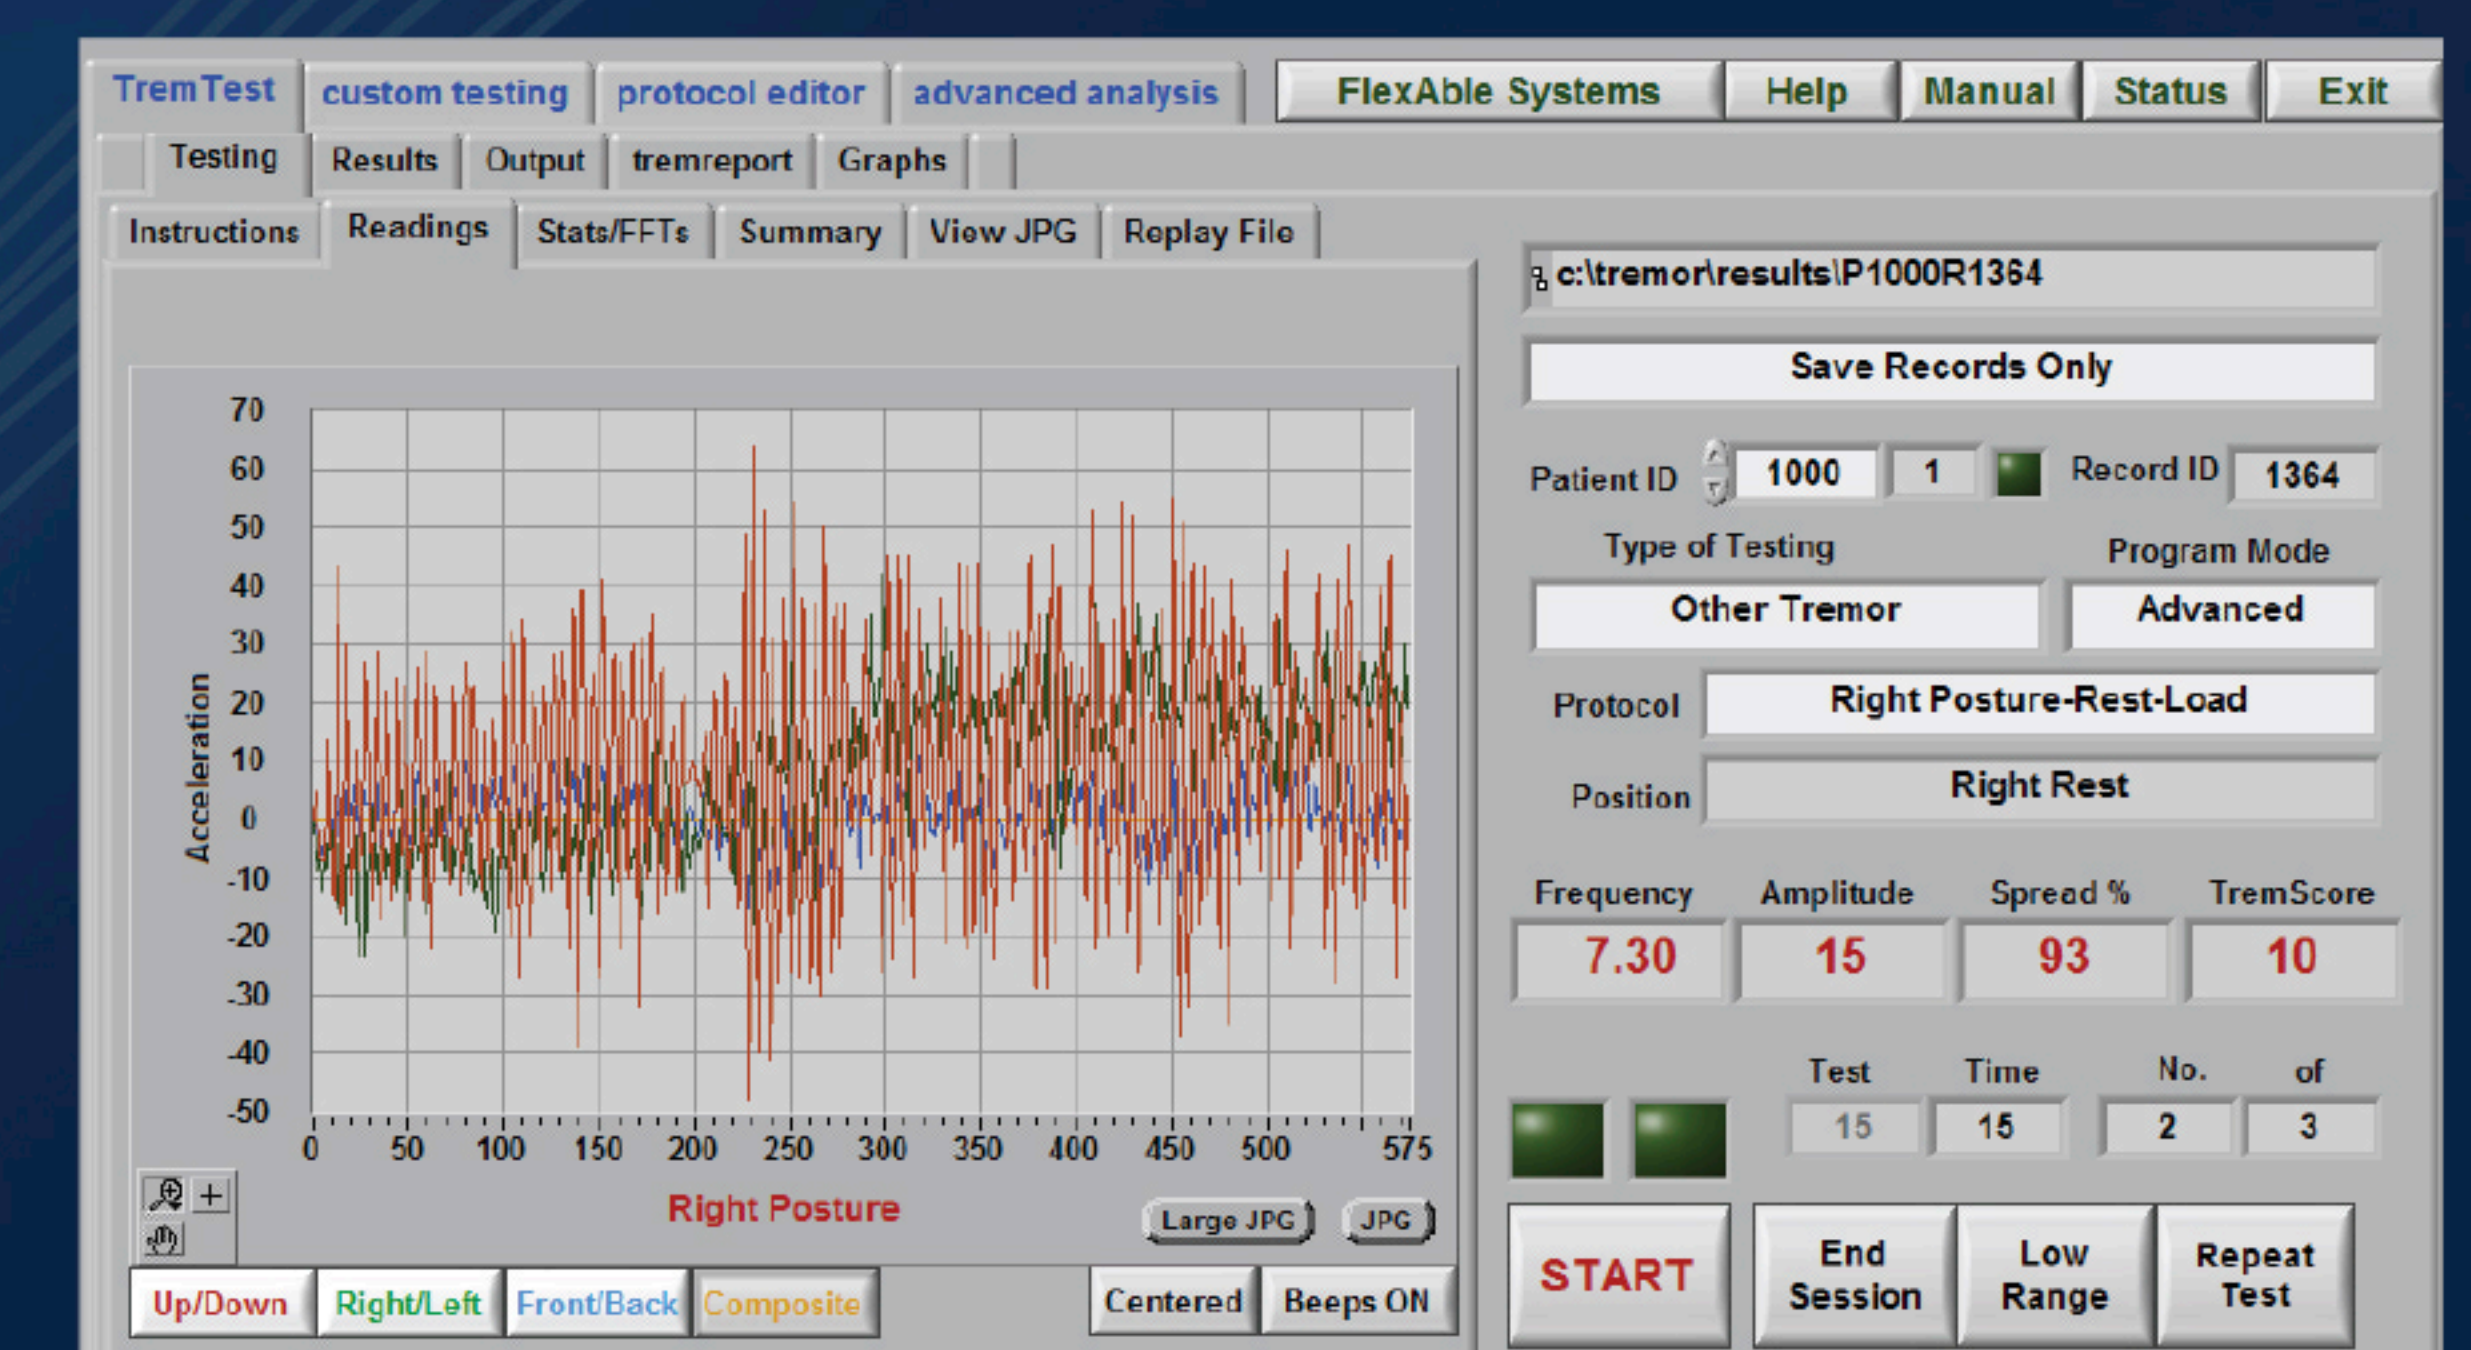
TremTest custom testing protocol editor advanced analysis FlexAble Systems Help Manual Status Exit

Testing Results Output tremreport Graphs

Instructions Readings Stats/FFTs Summary View JPG Replay File

c:\tremor\results\P1000R1364

Save Records Only

Patient ID 1000 1 Record ID 1364

Type of Testing Program Mode

Other Tremor Advanced

Protocol Right Posture-Rest-Load

Position Right Rest

| Frequency | Amplitude | Spread % | TremScore |
|---|---|---|---|
| 7.30 | 15 | 93 | 10 |

| Test | Time | No. | of |
|---|---|---|---|
| 15 | 15 | 2 | 3 |

START End Session Low Range Repeat Test

70 60 50 40 30 20 10 0 -10 -20 -30 -40 -50

Acceleration

0 50 100 150 200 250 300 350 400 450 500 575

Right Posture

Large JPG JPG

Up/Down Right/Left Front/Back Composite Centered Beeps ON